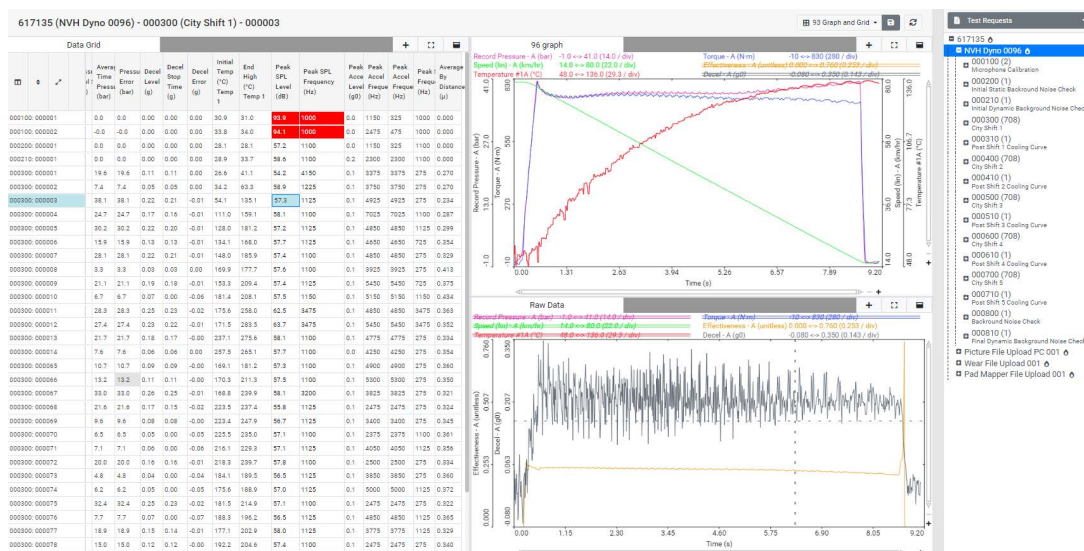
617135 (NVH Dyno 0096) - 000300 (City Shift 1) - 000003

93 Graph and Grid

Data Grid

| | Average Time Pressure (bar) | Pressure Error (bar) | Decel Level (g) | Decel Stop Time (g) | Decel Error (g) | Initial Temp (°C) Temp 1 | End High (°C) Temp 1 | Peak SPL Level (dB) | Peak SPL Frequency (Hz) | Peak Accel Level (g0) | Peak Accel Frequency (Hz) | Peak Accel Frequency (Hz) | Peak Frequency (Hz) | Average By Distance (μ) |
|---|---|---|---|---|---|---|---|---|---|---|---|---|---|---|
| 000100: 000001 | 0.0 | 0.00 | 0.00 | 0.00 | 0.00 | 30.9 | 31.0 | 93.9 | 1000 | 0.0 | 1150 | 325 | 1000 | 0.000 |
| 000100: 000002 | -0.0 | -0.0 | 0.00 | 0.00 | 0.00 | 33.8 | 34.0 | 94.1 | 1000 | 0.0 | 2475 | 475 | 1000 | 0.000 |
| 000200: 000001 | 0.0 | 0.0 | 0.00 | 0.00 | 0.00 | 28.1 | 28.1 | 57.2 | 1100 | 0.0 | 1150 | 325 | 1100 | 0.000 |
| 000210: 000001 | 0.0 | 0.0 | 0.00 | 0.00 | 0.00 | 28.9 | 33.7 | 58.6 | 1100 | 0.2 | 2300 | 2300 | 1100 | 0.000 |
| 000300: 000001 | 19.6 | 19.6 | 0.11 | 0.11 | 0.00 | 26.6 | 41.1 | 54.2 | 4150 | 0.1 | 3375 | 3375 | 275 | 0.270 |
| 000300: 000002 | 7.4 | 7.4 | 0.05 | 0.05 | 0.00 | 34.2 | 63.3 | 58.9 | 1225 | 0.1 | 3750 | 3750 | 275 | 0.270 |
| 000300: 000003 | 38.1 | 38.1 | 0.22 | 0.21 | -0.01 | 54.1 | 135.1 | 57.3 | 1125 | 0.1 | 4925 | 4925 | 275 | 0.234 |
| 000300: 000004 | 24.7 | 24.7 | 0.17 | 0.16 | -0.01 | 111.0 | 159.1 | 58.1 | 1100 | 0.1 | 7025 | 7025 | 1100 | 0.287 |
| 000300: 000005 | 30.2 | 30.2 | 0.22 | 0.20 | -0.01 | 128.0 | 181.2 | 57.2 | 1125 | 0.1 | 4850 | 4850 | 1125 | 0.299 |
| 000300: 000006 | 15.9 | 15.9 | 0.13 | 0.13 | -0.01 | 134.1 | 168.0 | 57.7 | 1125 | 0.1 | 4650 | 4650 | 725 | 0.354 |
| 000300: 000007 | 28.1 | 28.1 | 0.22 | 0.21 | -0.01 | 148.0 | 185.9 | 57.4 | 1100 | 0.1 | 4850 | 4850 | 1125 | 0.329 |
| 000300: 000008 | 3.3 | 3.3 | 0.03 | 0.03 | 0.00 | 169.9 | 177.7 | 57.6 | 1100 | 0.1 | 3925 | 3925 | 275 | 0.413 |
| 000300: 000009 | 21.1 | 21.1 | 0.19 | 0.18 | -0.01 | 153.3 | 209.4 | 57.4 | 1125 | 0.1 | 5450 | 5450 | 725 | 0.375 |
| 000300: 000010 | 6.7 | 6.7 | 0.07 | 0.00 | -0.06 | 181.4 | 208.1 | 57.5 | 1150 | 0.1 | 5150 | 5150 | 1150 | 0.434 |
| 000300: 000011 | 28.3 | 28.3 | 0.25 | 0.23 | -0.02 | 175.6 | 258.0 | 62.5 | 3475 | 0.1 | 4850 | 4850 | 3475 | 0.363 |
| 000300: 000012 | 27.4 | 27.4 | 0.23 | 0.22 | -0.01 | 171.5 | 283.5 | 63.7 | 3475 | 0.1 | 5450 | 5450 | 3475 | 0.352 |
| 000300: 000013 | 21.7 | 21.7 | 0.18 | 0.17 | -0.00 | 237.1 | 275.6 | 58.1 | 1100 | 0.1 | 4775 | 4775 | 275 | 0.334 |
| 000300: 000014 | 7.6 | 7.6 | 0.06 | 0.06 | 0.00 | 257.5 | 265.1 | 57.7 | 1100 | 0.0 | 4250 | 4250 | 275 | 0.354 |
| 000300: 000065 | 10.7 | 10.7 | 0.09 | 0.09 | -0.00 | 169.1 | 181.2 | 57.3 | 1100 | 0.1 | 4900 | 4900 | 275 | 0.360 |
| 000300: 000066 | 13.2 | 13.2 | 0.11 | 0.11 | -0.00 | 170.3 | 211.3 | 57.5 | 1100 | 0.1 | 5300 | 5300 | 275 | 0.350 |
| 000300: 000067 | 33.0 | 33.0 | 0.26 | 0.25 | -0.01 | 168.8 | 239.9 | 58.1 | 3200 | 0.1 | 3825 | 3825 | 275 | 0.321 |
| 000300: 000068 | 21.6 | 21.6 | 0.17 | 0.15 | -0.02 | 223.5 | 237.4 | 55.8 | 1125 | 0.1 | 2475 | 2475 | 275 | 0.324 |
| 000300: 000069 | 9.6 | 9.6 | 0.08 | 0.08 | -0.00 | 223.4 | 247.9 | 56.7 | 1125 | 0.1 | 3400 | 3400 | 275 | 0.345 |
| 000300: 000070 | 6.5 | 6.5 | 0.05 | 0.00 | -0.05 | 225.5 | 235.0 | 57.1 | 1100 | 0.1 | 2375 | 2375 | 1100 | 0.361 |
| 000300: 000071 | 7.1 | 7.1 | 0.06 | 0.00 | -0.06 | 216.1 | 229.3 | 57.1 | 1125 | 0.1 | 4050 | 4050 | 1125 | 0.356 |
| 000300: 000072 | 20.0 | 20.0 | 0.16 | 0.16 | -0.01 | 218.3 | 239.7 | 57.8 | 1100 | 0.1 | 2500 | 2500 | 275 | 0.334 |
| 000300: 000073 | 4.8 | 4.8 | 0.04 | 0.00 | -0.04 | 181.4 | 189.5 | 56.5 | 1125 | 0.1 | 3850 | 3850 | 275 | 0.360 |
| 000300: 000074 | 6.2 | 6.2 | 0.05 | 0.00 | -0.05 | 175.6 | 188.9 | 57.0 | 1125 | 0.1 | 5000 | 5000 | 1125 | 0.372 |
| 000300: 000075 | 32.4 | 32.4 | 0.25 | 0.23 | -0.02 | 181.5 | 214.9 | 57.1 | 1100 | 0.1 | 2475 | 2475 | 275 | 0.322 |
| 000300: 000076 | 7.7 | 7.7 | 0.07 | 0.00 | -0.07 | 188.3 | 196.2 | 56.5 | 1125 | 0.1 | 4850 | 4850 | 1125 | 0.365 |
| 000300: 000077 | 18.9 | 18.9 | 0.15 | 0.14 | -0.01 | 177.1 | 202.9 | 58.0 | 1125 | 0.1 | 3775 | 3775 | 1125 | 0.329 |
| 000300: 000078 | 15.0 | 15.0 | 0.12 | 0.12 | -0.00 | 192.2 | 204.6 | 57.4 | 1100 | 0.1 | 2475 | 2475 | 275 | 0.340 |

96 graph

Record Pressure - A (bar) -1.0 <=> 41.0 (14.0 / div)
Speed (lin) - A (km/hr) 14.8 <=> 80.0 (22.0 / div)
Temperature #1A (°C) 48.0 <=> 136.0 (29.3 / div)
Torque - A (N·m) -10 <=> 830 (280 / div)
Effectiveness - A (unitless) 0.000 <=> 0.760 (0.253 / div)
Decel - A (g0) -0.080 <=> 0.350 (0.143 / div)

Record Pressure - A (bar) 41.0 27.0 13.0 -1.0
Torque - A (N·m) 830 550 270 -10
Speed (lin) - A (km/hr) 80.0 58.0 36.0 14.0
Temperature #1A (°C) 136.0 106.7 77.3 48.0
0.00 1.31 2.63 3.94 5.26 6.57 7.89 9.20
Time (s)

Raw Data

Record Pressure - A (bar) -1.0 <=> 41.0 (14.0 / div)
Speed (lin) - A (km/hr) 14.0 <=> 80.0 (22.0 / div)
Temperature #1A (°C) 48.0 <=> 136.0 (29.3 / div)
Torque - A (N·m) -10 <=> 830 (280 / div)
Effectiveness - A (unitless) 0.000 <=> 0.760 (0.253 / div)
Decel - A (g0) -0.080 <=> 0.350 (0.143 / div)

Effectiveness - A (unitless) 0.760 0.507 0.253 0.000
Decel - A (g0) 0.350 0.207 0.063 -0.080
0.00 1.15 2.30 3.45 4.60 5.75 6.90 8.05 9.20
Time (s)

Test Requests

617135
NVH Dyno 0096
000100 (2) Microphone Calibration
000200 (1) Initial Static Backround Noise Check
000210 (1) Initial Dynamic Backround Noise Check
000300 (708) City Shift 1
000310 (1) Post Shift 1 Cooling Curve
000400 (708) City Shift 2
000410 (1) Post Shift 2 Cooling Curve
000500 (708) City Shift 3
000510 (1) Post Shift 3 Cooling Curve
000600 (708) City Shift 4
000610 (1) Post Shift 4 Cooling Curve
000700 (708) City Shift 5
000710 (1) Post Shift 5 Cooling Curve
000800 (1) Backround Noise Check
000810 (1) Final Dynamic Backround Noise Check
Picture File Upload PC 001
Wear File Upload 001
Pad Mapper File Upload 001